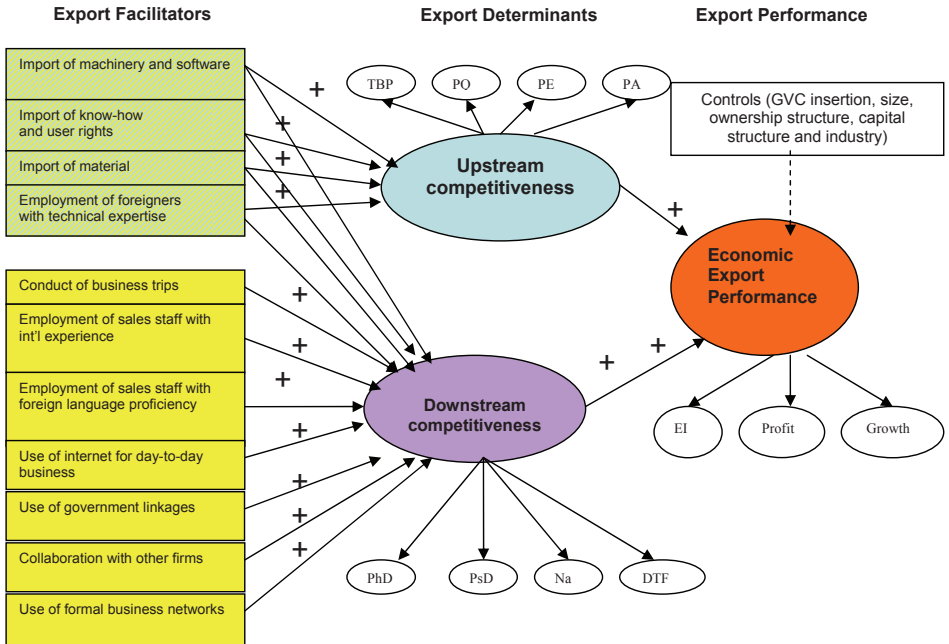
Export Facilitators

Export Determinants

Export Performance

Import of machinery and software

Import of know-how and user rights

Import of material

Employment of foreigners with technical expertise

Conduct of business trips

Employment of sales staff with int'l experience

Employment of sales staff with foreign language proficiency

Use of internet for day-to-day business

Use of government linkages

Collaboration with other firms

Use of formal business networks

+
+
+
+
+
+
+
+
+
+
+

TBP
PQ
PE
PA

Upstream competitiveness

Downstream competitiveness

PhD
PsD
Na
DTF

Controls (GVC insertion, size, ownership structure, capital structure and industry)

+
+
+

Economic Export Performance

EI
Profit
Growth